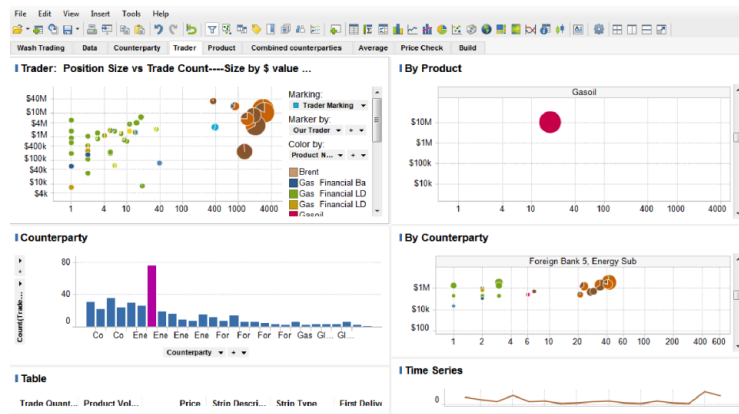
File Edit View Insert Tools Help

Wash Trading | Data | Counterparty | Trader | Product | Combined counterparties | Average | Price Check | Build

Trader: Position Size vs Trade Count----Size by $ value ...

$40M
$10M
$4M
$1M
$400k
$100k
$40k
$10k
$4k

1 4 10 40 400 1000 4000

Marking:
Trader Marking
Marker by:
Our Trader
Color by:
Product N...
Brent
Gas Financial Ba
Gas Financial LD
Gas Financial LD
Gasoil

By Product

Gasoil

$10M
$1M
$100k
$10k

1 4 10 40 100 400 1000 4000

Counterparty

Count(Trade...

80
40
0

Co Co Ene Ene Ene Ene For For For For Gas Gl... Gl...

Counterparty

By Counterparty

Foreign Bank 5, Energy Sub

$1M
$10k
$100

1 2 4 6 10 20 40 60 100 200 400 600

Table

Trade Quant... Product Vol... Price Strip Descri... Strip Type First Delive

Time Series

0